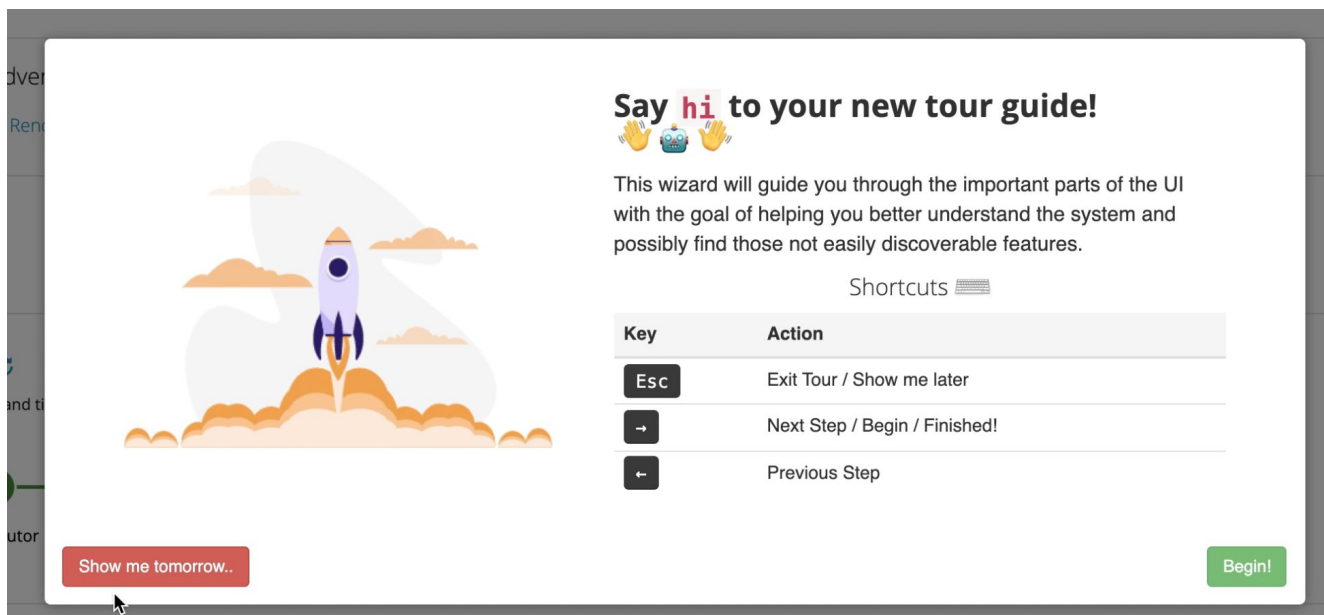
dver
Rend

and ti

utor

Say hi to your new tour guide!
👋🤖👋

This wizard will guide you through the important parts of the UI with the goal of helping you better understand the system and possibly find those not easily discoverable features.

Shortcuts ⌨️

| Key | Action |
|---|---|
| Esc | Exit Tour / Show me later |
| → | Next Step / Begin / Finished! |
| ← | Previous Step |

Show me tomorrow..

Begin!